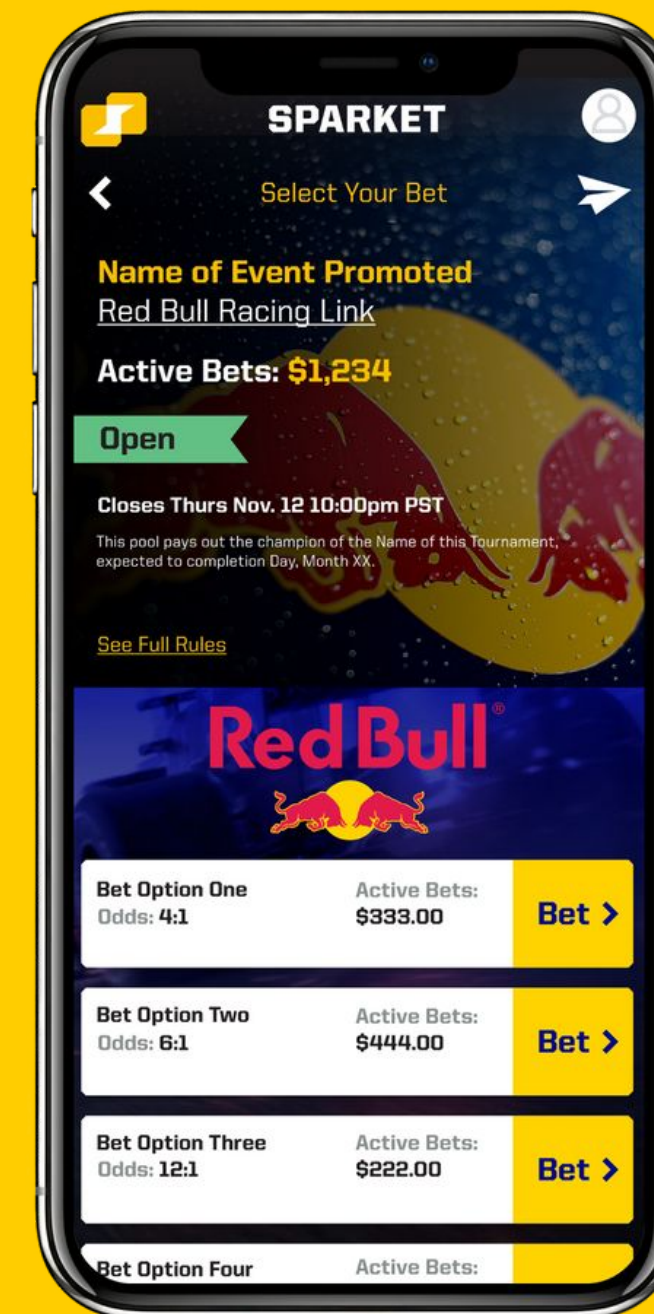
SPARKET

Select Your Bet

Name of Event Promoted
Red Bull Racing Link

Active Bets: $1,234

Open

Closes Thurs Nov. 12 10:00pm PST

This pool pays out the champion of the Name of this Tournament, expected to completion Day, Month XX.

See Full Rules

Red Bull®

Bet Option One
Odds: 4:1
Active Bets:
$333.00
Bet >

Bet Option Two
Odds: 6:1
Active Bets:
$444.00
Bet >

Bet Option Three
Odds: 12:1
Active Bets:
$222.00
Bet >

Bet Option Four
Active Bets: